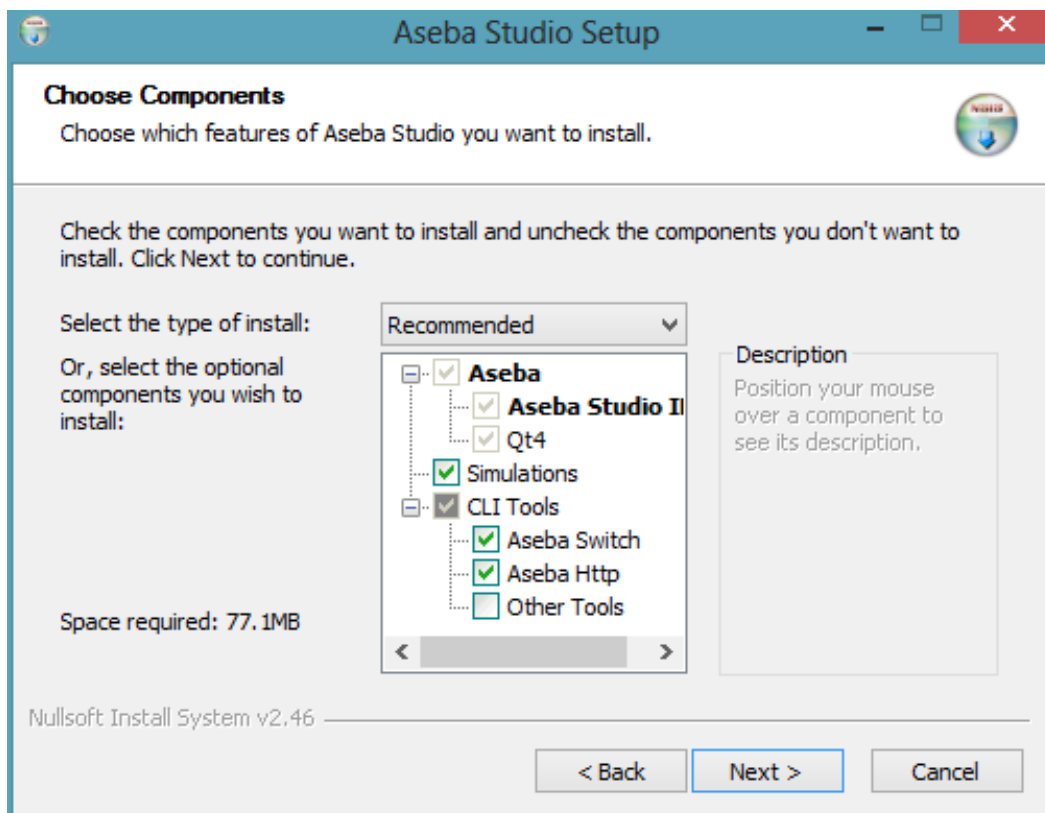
Aseba Studio Setup

Choose Components

Choose which features of Aseba Studio you want to install.

Check the components you want to install and uncheck the components you don't want to install. Click Next to continue.

Select the type of install:

Recommended

Or, select the optional components you wish to install:

Aseba
Aseba Studio I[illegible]
Qt4
Simulations
CLI Tools
Aseba Switch
Aseba Http
Other Tools

Description
Position your mouse over a component to see its description.

Space required: 77.1MB

Nullsoft Install System v2.46

< Back
Next >
Cancel